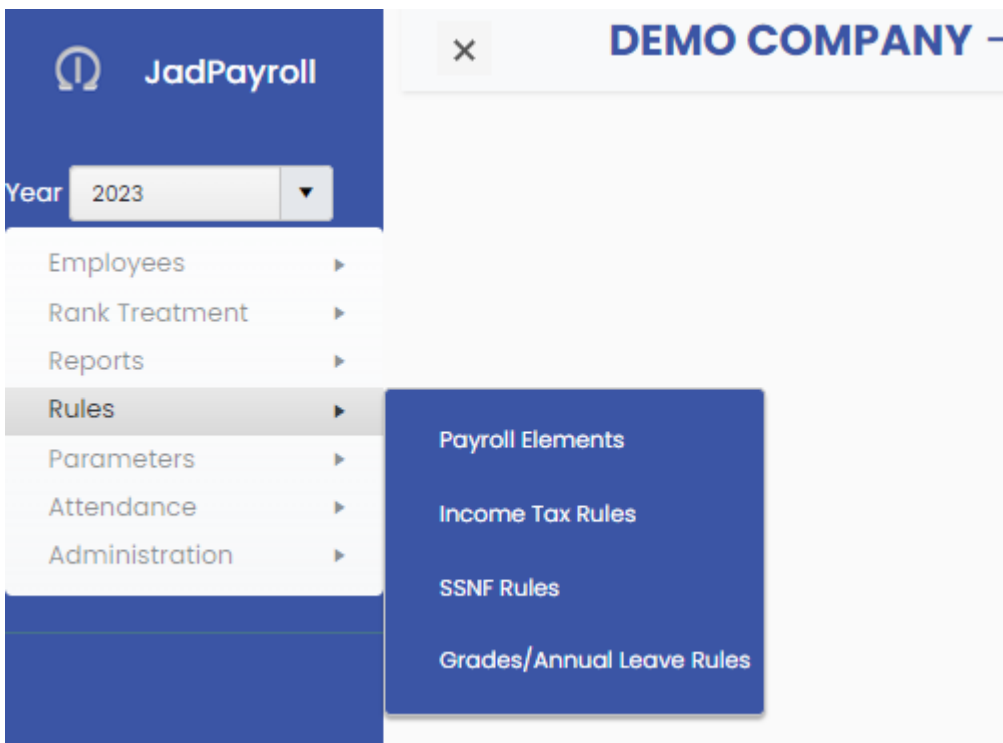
JadPayroll

×

DEMO COMPANY –

Year 2023 ▼

Employees ▸
Rank Treatment ▸
Reports ▸
Rules ▸
Parameters ▸
Attendance ▸
Administration ▸

Payroll Elements
Income Tax Rules
SSNF Rules
Grades/Annual Leave Rules